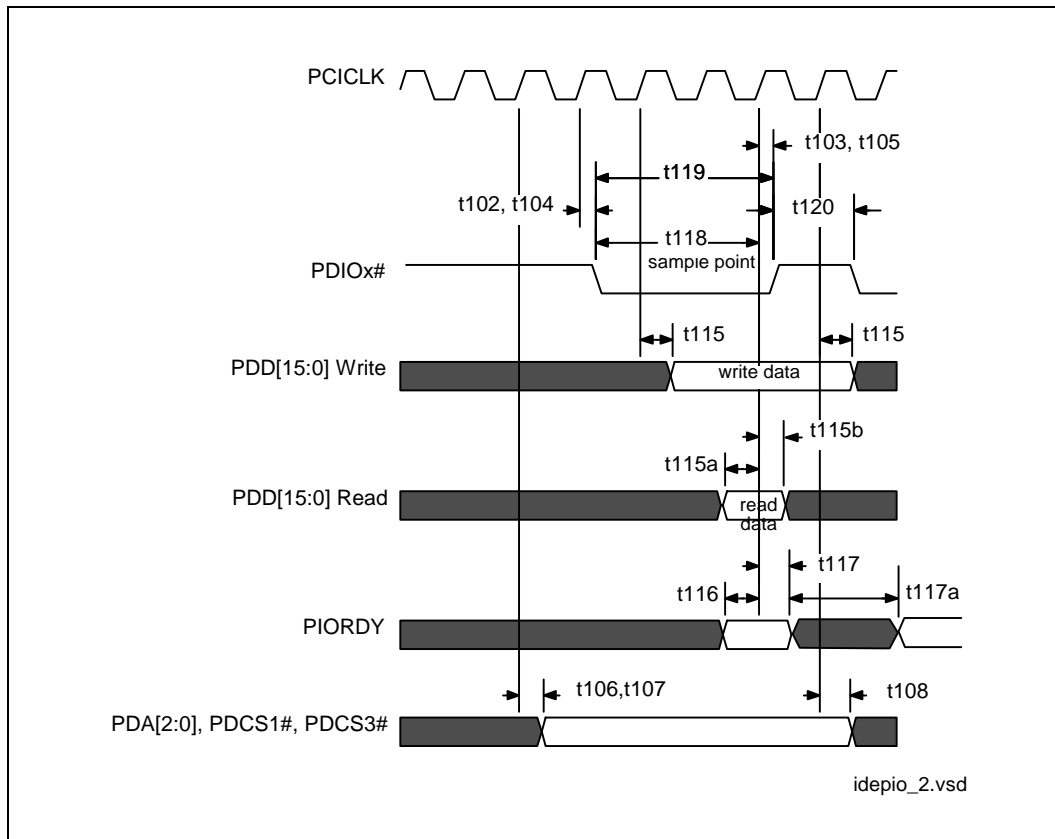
PCICLK

t103, t105

t119

t102, t104

t120

t118

sample point

PDIOx#

t115

t115

PDD[15:0] Write

write data

t115b

t115a

PDD[15:0] Read

read data

t117

t116

t117a

PIORDY

t106,t107

t108

PDA[2:0], PDCS1#, PDCS3#

idepio_2.vsd